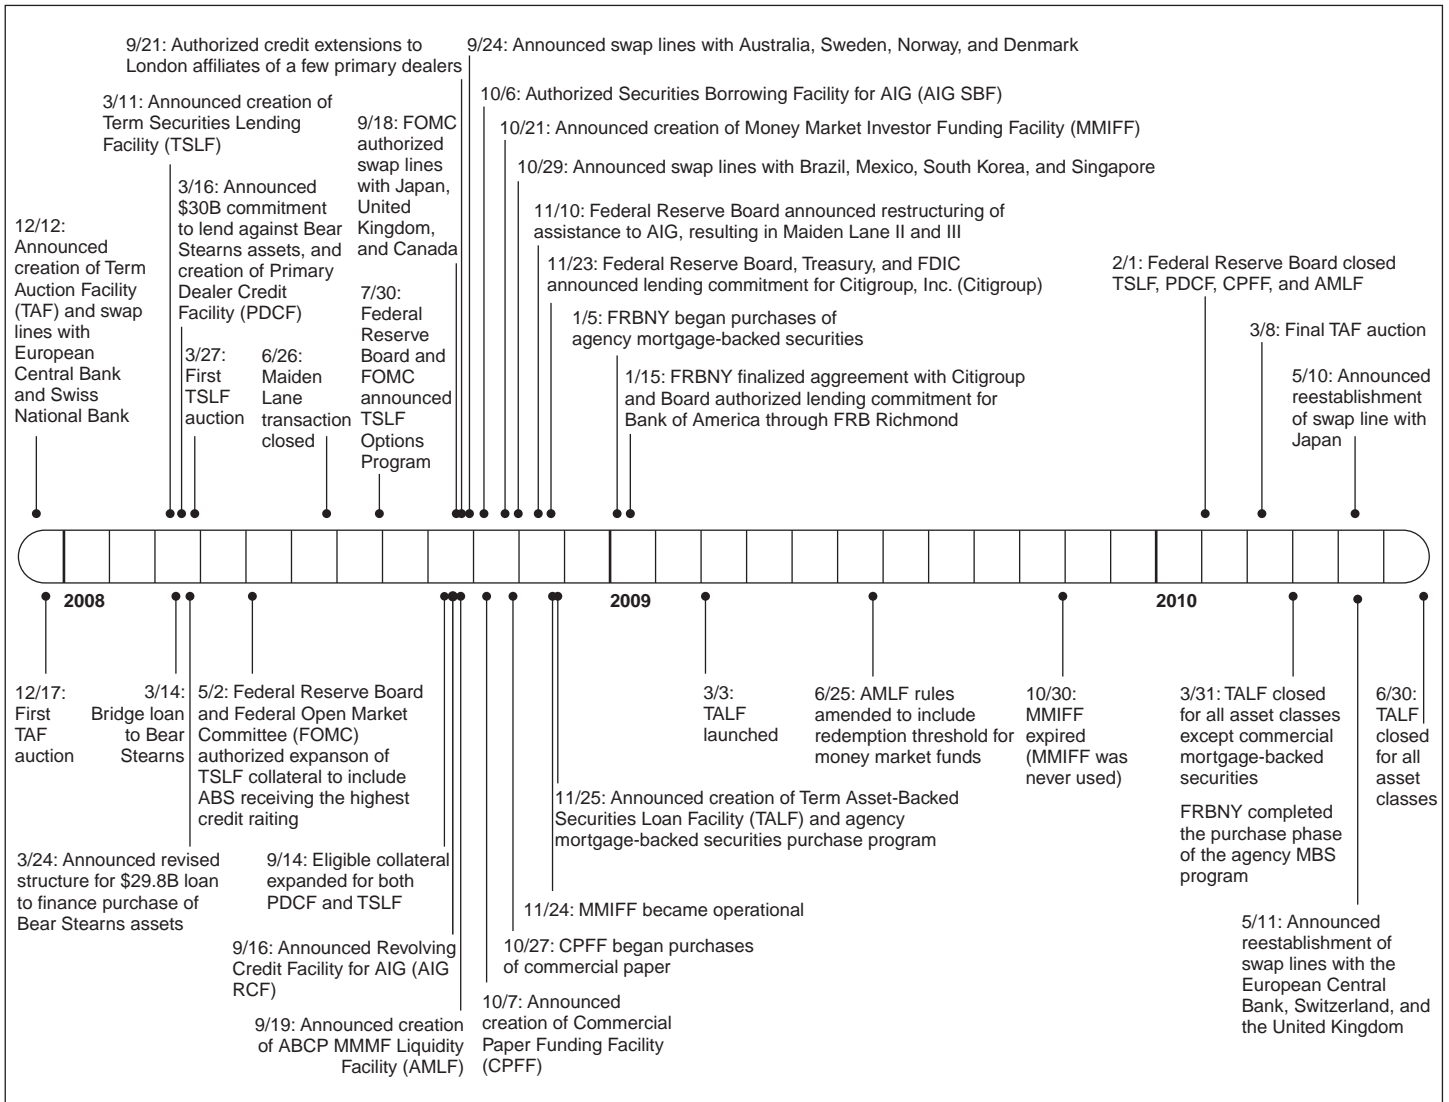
12/12: Announced creation of Term Auction Facility (TAF) and swap lines with European Central Bank and Swiss National Bank

3/11: Announced creation of Term Securities Lending Facility (TSLF)

9/21: Authorized credit extensions to London affiliates of a few primary dealers

3/16: Announced \$30B commitment to lend against Bear Stearns assets, and creation of Primary Dealer Credit Facility (PDCF)

3/27: First TSLF auction

6/26: Maiden Lane transaction closed

9/18: FOMC authorized swap lines with Japan, United Kingdom, and Canada

7/30: Federal Reserve Board and FOMC announced TSLF Options Program

9/24: Announced swap lines with Australia, Sweden, Norway, and Denmark

10/6: Authorized Securities Borrowing Facility for AIG (AIG SBF)

10/21: Announced creation of Money Market Investor Funding Facility (MMIFF)

10/29: Announced swap lines with Brazil, Mexico, South Korea, and Singapore

11/10: Federal Reserve Board announced restructuring of assistance to AIG, resulting in Maiden Lane II and III

11/23: Federal Reserve Board, Treasury, and FDIC announced lending commitment for Citigroup, Inc. (Citigroup)

1/5: FRBNY began purchases of agency mortgage-backed securities

1/15: FRBNY finalized aggreement with Citigroup and Board authorized lending commitment for Bank of America through FRB Richmond

2/1: Federal Reserve Board closed TSLF, PDCF, CPFF, and AMLF

3/8: Final TAF auction

5/10: Announced reestablishment of swap line with Japan

2008

2009

2010

12/17: First TAF auction

3/14: Bridge loan to Bear Stearns

5/2: Federal Reserve Board and Federal Open Market Committee (FOMC) authorized expanson of TSLF collateral to include ABS receiving the highest credit raiting

3/24: Announced revised structure for \$29.8B loan to finance purchase of Bear Stearns assets

9/14: Eligible collateral expanded for both PDCF and TSLF

9/16: Announced Revolving Credit Facility for AIG (AIG RCF)

9/19: Announced creation of ABCP MMMF Liquidity Facility (AMLF)

10/7: Announced creation of Commercial Paper Funding Facility (CPFF)

10/27: CPFF began purchases of commercial paper

11/24: MMIFF became operational

11/25: Announced creation of Term Asset-Backed Securities Loan Facility (TALF) and agency mortgage-backed securities purchase program

3/3: TALF launched

6/25: AMLF rules amended to include redemption threshold for money market funds

10/30: MMIFF expired (MMIFF was never used)

3/31: TALF closed for all asset classes except commercial mortgage-backed securities

FRBNY completed the purchase phase of the agency MBS program

5/11: Announced reestablishment of swap lines with the European Central Bank, Switzerland, and the United Kingdom

6/30: TALF closed for all asset classes